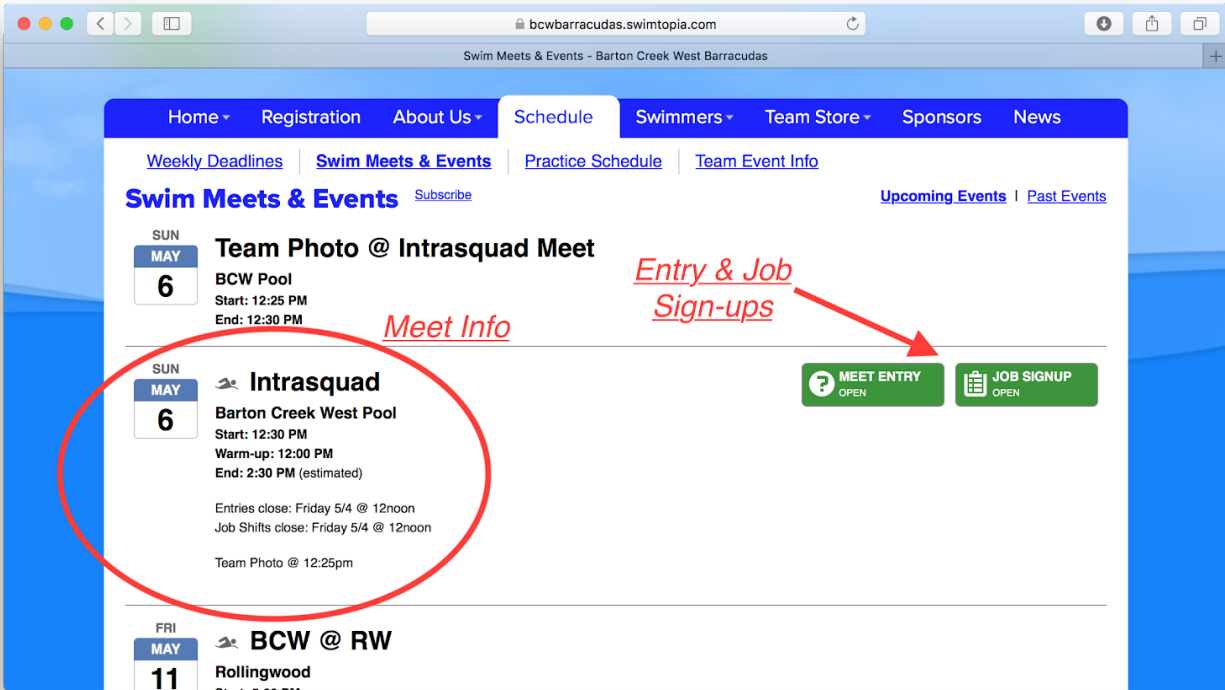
bcwbarracudas.swimtopia.com

Swim Meets & Events - Barton Creek West Barracudas

Home Registration About Us Schedule Swimmers Team Store Sponsors News

Weekly Deadlines | Swim Meets & Events | Practice Schedule | Team Event Info

Swim Meets & Events Subscribe

Upcoming Events | Past Events

SUN
MAY
6

Team Photo @ Intrasquad Meet

BCW Pool
Start: 12:25 PM
End: 12:30 PM

Entry & Job Sign-ups

Meet Info

SUN
MAY
6

Intrasquad

Barton Creek West Pool
Start: 12:30 PM
Warm-up: 12:00 PM
End: 2:30 PM (estimated)

Entries close: Friday 5/4 @ 12noon
Job Shifts close: Friday 5/4 @ 12noon

Team Photo @ 12:25pm

MEET ENTRY
OPEN

JOB SIGNUP
OPEN

FRI
MAY
11

BCW @ RW

Rollingwood
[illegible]